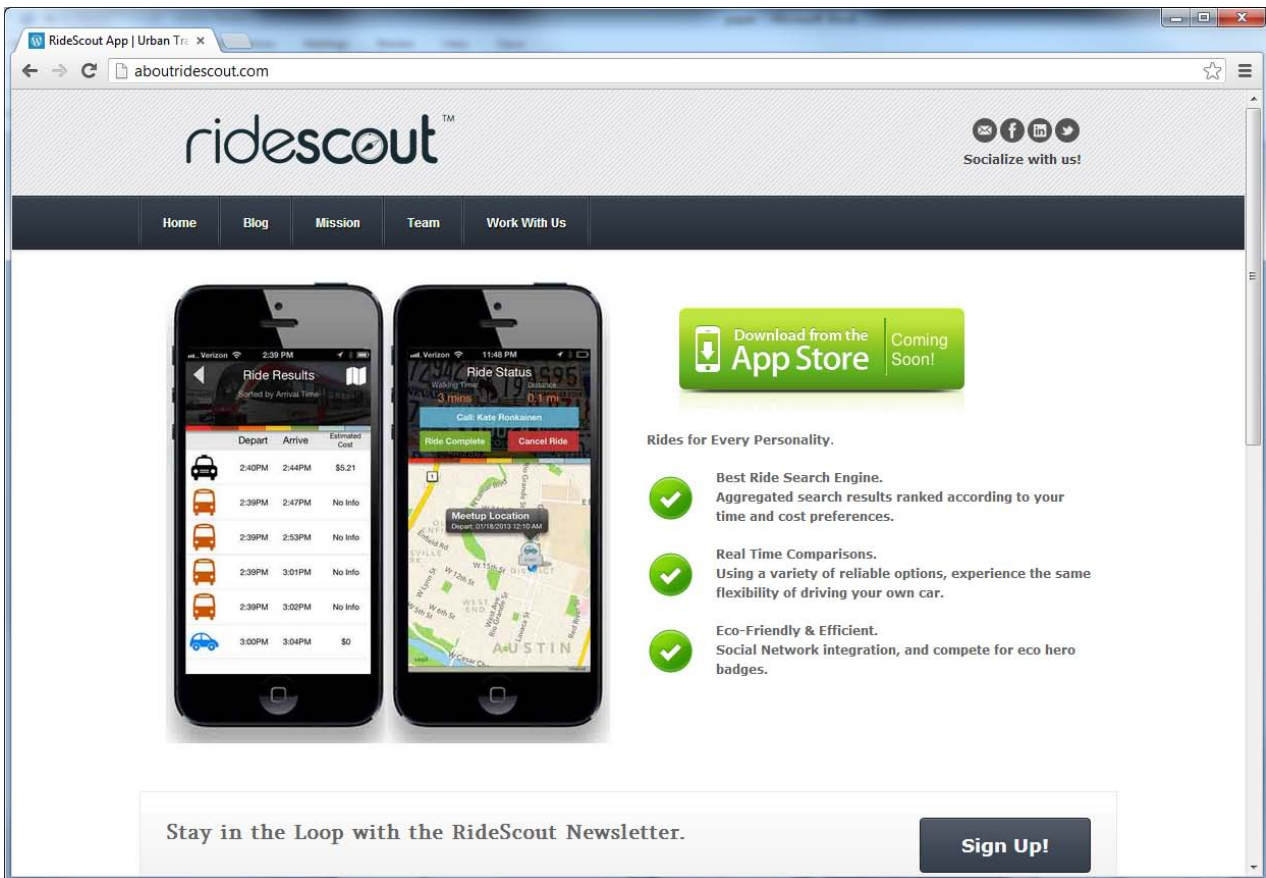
RideScout App | Urban Tra ×

aboutridescout.com

ridescout™

Socialize with us!

Home | Blog | Mission | Team | Work With Us

Verizon 2:39 PM

Ride Results

Sorted by Arrival Time

| | Depart | Arrive | Estimated Cost |
|---|---|---|---|
| | 2:40PM | 2:44PM | $5.21 |
| | 2:39PM | 2:47PM | No Info |
| | 2:39PM | 2:53PM | No Info |
| | 2:39PM | 3:01PM | No Info |
| | 2:39PM | 3:02PM | No Info |
| | 3:00PM | 3:04PM | $0 |

Verizon 11:48 PM

Ride Status

Walking Time 3 mins

Distance 0.1 mi

Call: Kate Ronkainen

Ride Complete

Cancel Ride

Meetup Location

Depart: 01/18/2013 12:10 AM

AUSTIN

Download from the App Store

Coming Soon!

Rides for Every Personality.

Best Ride Search Engine.
Aggregated search results ranked according to your time and cost preferences.

Real Time Comparisons.
Using a variety of reliable options, experience the same flexibility of driving your own car.

Eco-Friendly & Efficient.
Social Network integration, and compete for eco hero badges.

Stay in the Loop with the RideScout Newsletter.

Sign Up!